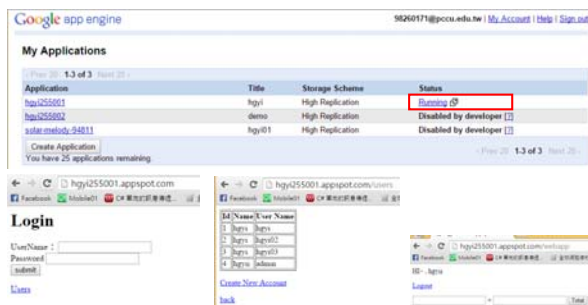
Google app engine

98260171@pccu.edu.tw | My Account | Help | Sign out

My Applications

« Prev 20 1-3 of 3 Next 20 »

| Application | Title | Storage Scheme | Status |
|---|---|---|---|
| hgyi255001 | hgyi | High Replication | Running |
| hgyi255002 | demo | High Replication | Disabled by developer [?] |
| solar-melody-94811 | hgyi01 | High Replication | Disabled by developer [?] |

Create Application

You have 25 applications remaining

« Prev 20 1-3 of 3 Next 20 »

hgyi255001.appspot.com

Facebook Mobile01 C# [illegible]

Login

UserName :
Password :
submit

Users

hgyi255001.appspot.com/users

Facebook Mobile01 C# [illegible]

| Id | Name | User Name |
|---|---|---|
| 1 | hgyis | hgyis |
| 2 | hgyis | hgyis02 |
| 3 | hgyis | hgyis03 |
| 4 | hgyis | admin |

Create New Account

back

hgyi255001.appspot.com/webapp

Facebook Mobile01 C# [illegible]

Hi~ , hgyis

Logout

Total